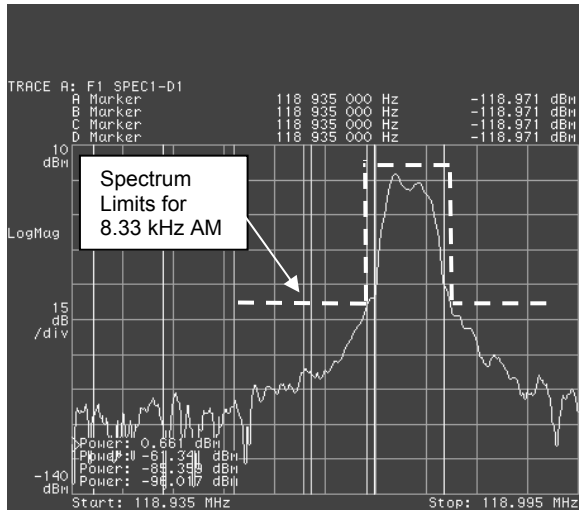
TRACE A: F1 SPEC1-D1
A Marker 118 935 000 Hz -118.971 dBm
B Marker 118 935 000 Hz -118.971 dBm
C Marker 118 935 000 Hz -118.971 dBm
D Marker 118 935 000 Hz -118.971 dBm

10 dBm

Spectrum Limits for 8.33 kHz AM

LogMag

15 dB /div

Power: 0.661 dBm
Power: -61.341 dBm
Power: -85.359 dBm
Power: -96.017 dBm

-140 dBm

Start: 118.935 MHz

Stop: 118.995 MHz